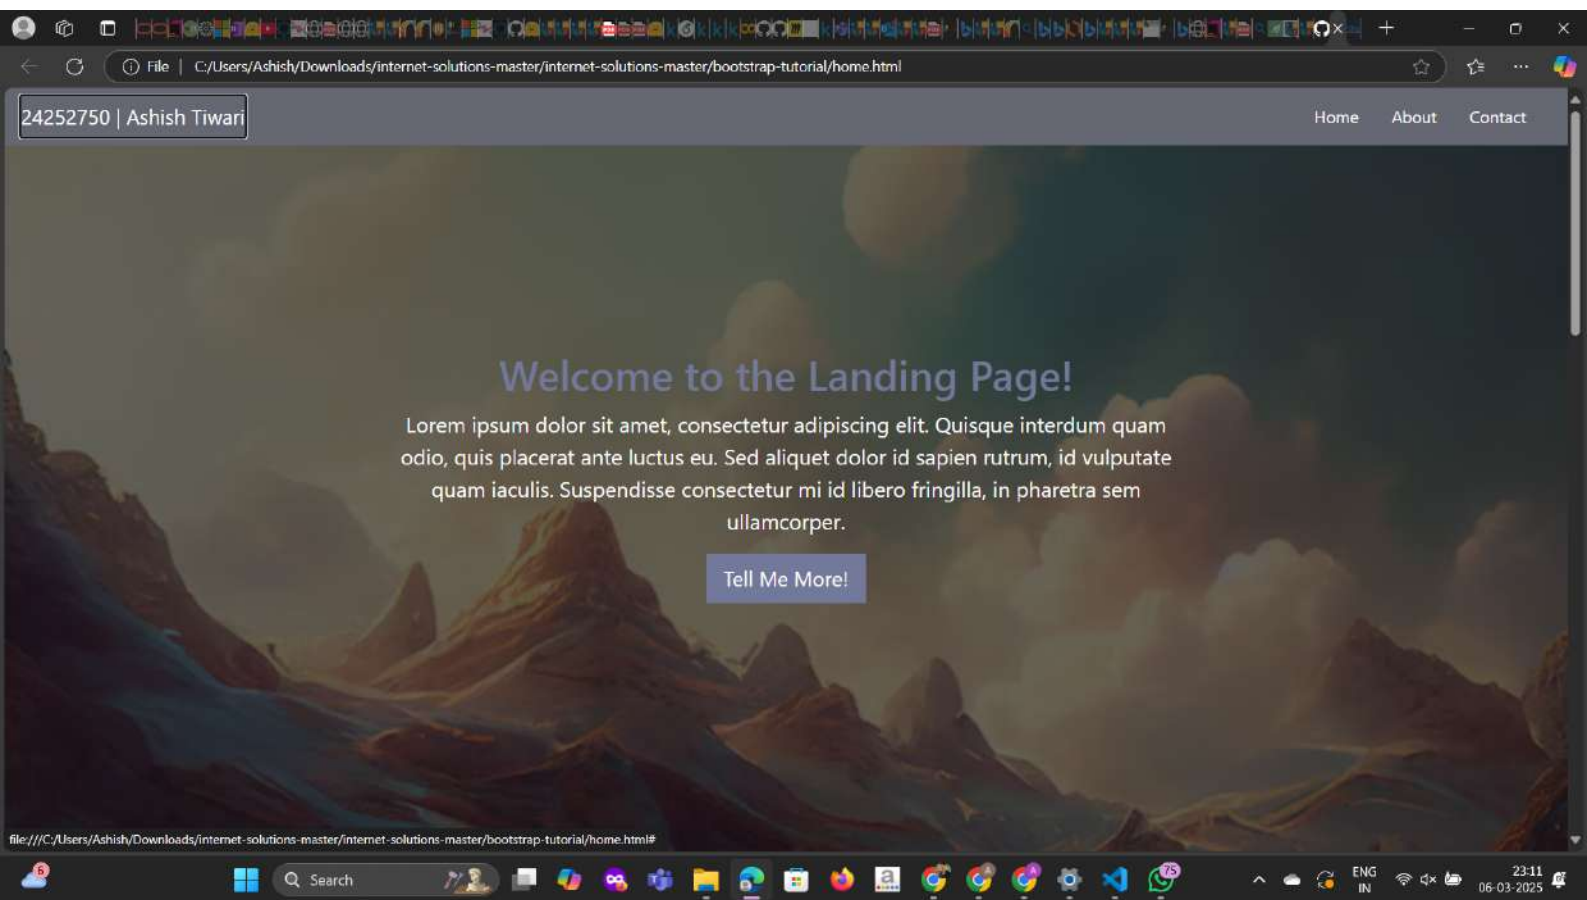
File | C:/Users/Ashish/Downloads/internet-solutions-master/internet-solutions-master/bootstrap-tutorial/home.html

24252750 | Ashish Tiwari

Home About Contact

Welcome to the Landing Page!

Lorem ipsum dolor sit amet, consectetur adipiscing elit. Quisque interdum quam odio, quis placerat ante luctus eu. Sed aliquet dolor id sapien rutrum, id vulputate quam iaculis. Suspendisse consectetur mi id libero fringilla, in pharetra sem ullamcorper.

Tell Me More!

file:///C:/Users/Ashish/Downloads/internet-solutions-master/internet-solutions-master/bootstrap-tutorial/home.html#

6

Search

75

ENG IN

23:11 06-03-2025